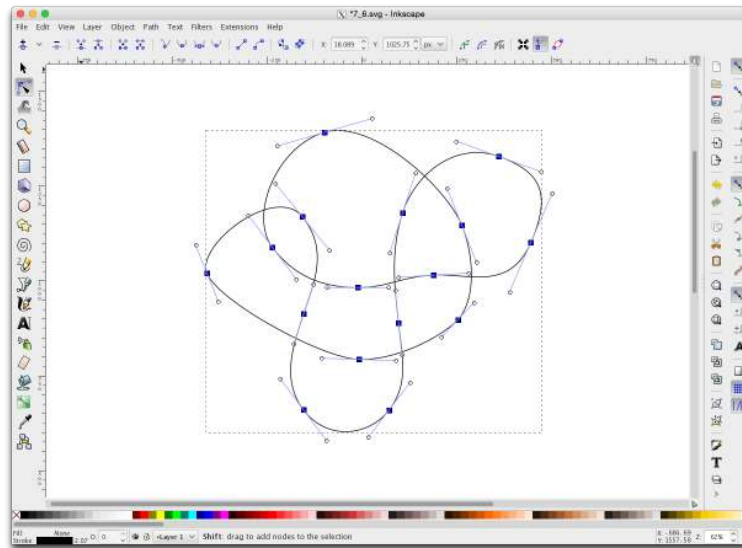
*7_8.svg - Inkscape

File Edit View Layer Object Path Text Filters Extensions Help

X: 18.089 Y: 1025.75 px

Fill
Stroke
None
2.07
0
•Layer 1
Shift: drag to add nodes to the selection
X: -586.69
Y: 1557.56
Z: 62%